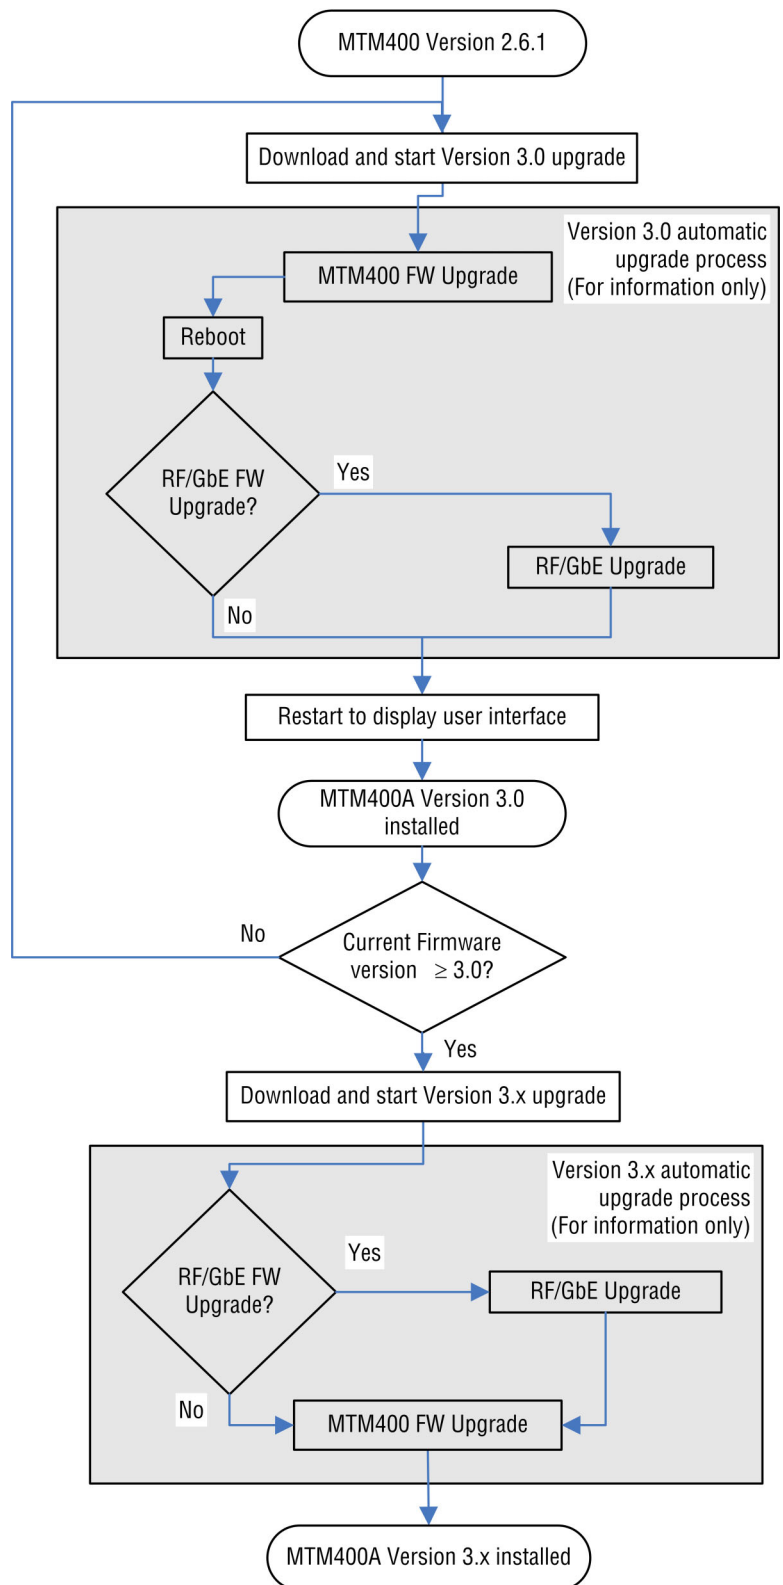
MTM400 Version 2.6.1

Download and start Version 3.0 upgrade

Version 3.0 automatic upgrade process (For information only)

MTM400 FW Upgrade

Reboot

RF/GbE FW Upgrade?

Yes

RF/GbE Upgrade

No

Restart to display user interface

MTM400A Version 3.0 installed

No

Current Firmware version $\geq 3.0$?

Yes

Download and start Version 3.x upgrade

Version 3.x automatic upgrade process (For information only)

RF/GbE FW Upgrade?

Yes

RF/GbE Upgrade

No

MTM400 FW Upgrade

MTM400A Version 3.x installed